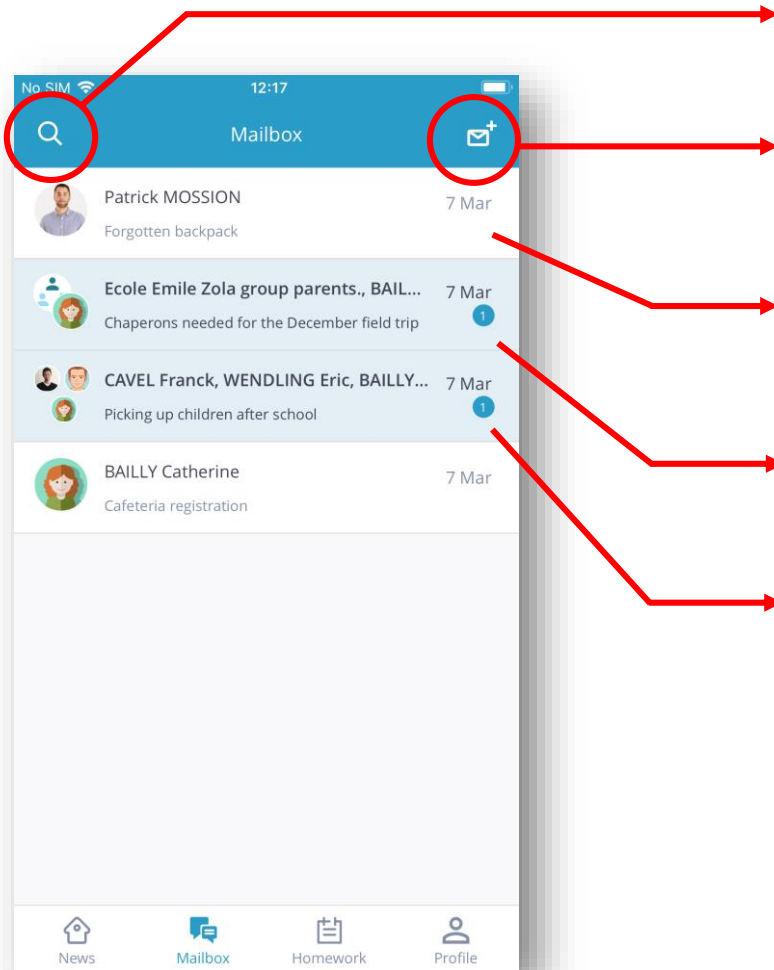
No SIM 12:17

Mailbox

Patrick MOSSION 7 Mar
Forgotten backpack

Ecole Emile Zola group parents., BAIL... 7 Mar
Chaperons needed for the December field trip 1

CAVEL Franck, WENDLING Eric, BAILLY... 7 Mar
Picking up children after school 1

BAILLY Catherine 7 Mar
Cafeteria registration

News Mailbox Homework Profile